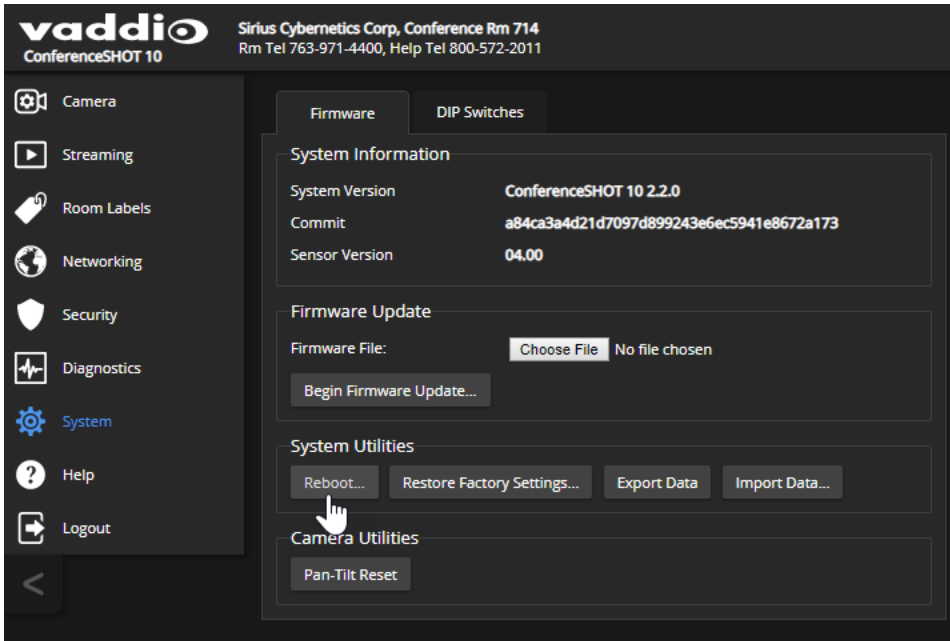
vaddio
ConferenceSHOT 10

Sirius Cybernetics Corp, Conference Rm 714
Rm Tel 763-971-4400, Help Tel 800-572-2011

Camera
Streaming
Room Labels
Networking
Security
Diagnostics
System
Help
Logout
<

Firmware
DIP Switches

System Information

| System Version | ConferenceSHOT 10 2.2.0 |
|---|---|
| Commit | a84ca3a4d21d7097d899243e6ec5941e8672a173 |
| Sensor Version | 04.00 |

Firmware Update
Firmware File: Choose File No file chosen
Begin Firmware Update...

System Utilities
Reboot... Restore Factory Settings... Export Data Import Data...

Camera Utilities
Pan-Tilt Reset